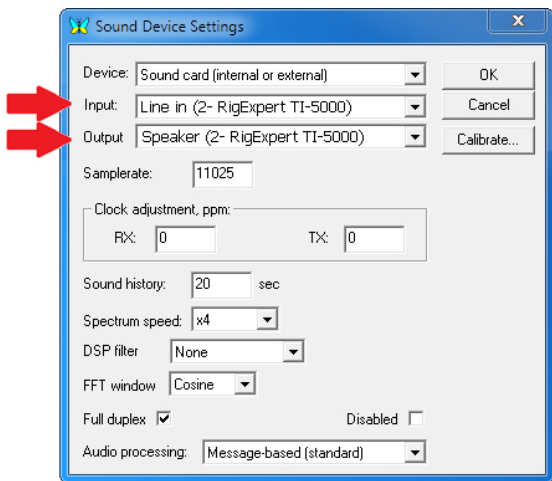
Sound Device Settings

Device: Sound card (internal or external)

Input: Line in (2- RigExpert TI-5000)

Output Speaker (2- RigExpert TI-5000)

Samplerate: 11025

Clock adjustment, ppm:

RX: 0

TX: 0

Sound history: 20 sec

Spectrum speed: x4

DSP filter None

FFT window Cosine

Full duplex ☑

Disabled ☐

Audio processing: Message-based (standard)

OK

Cancel

Calibrate...